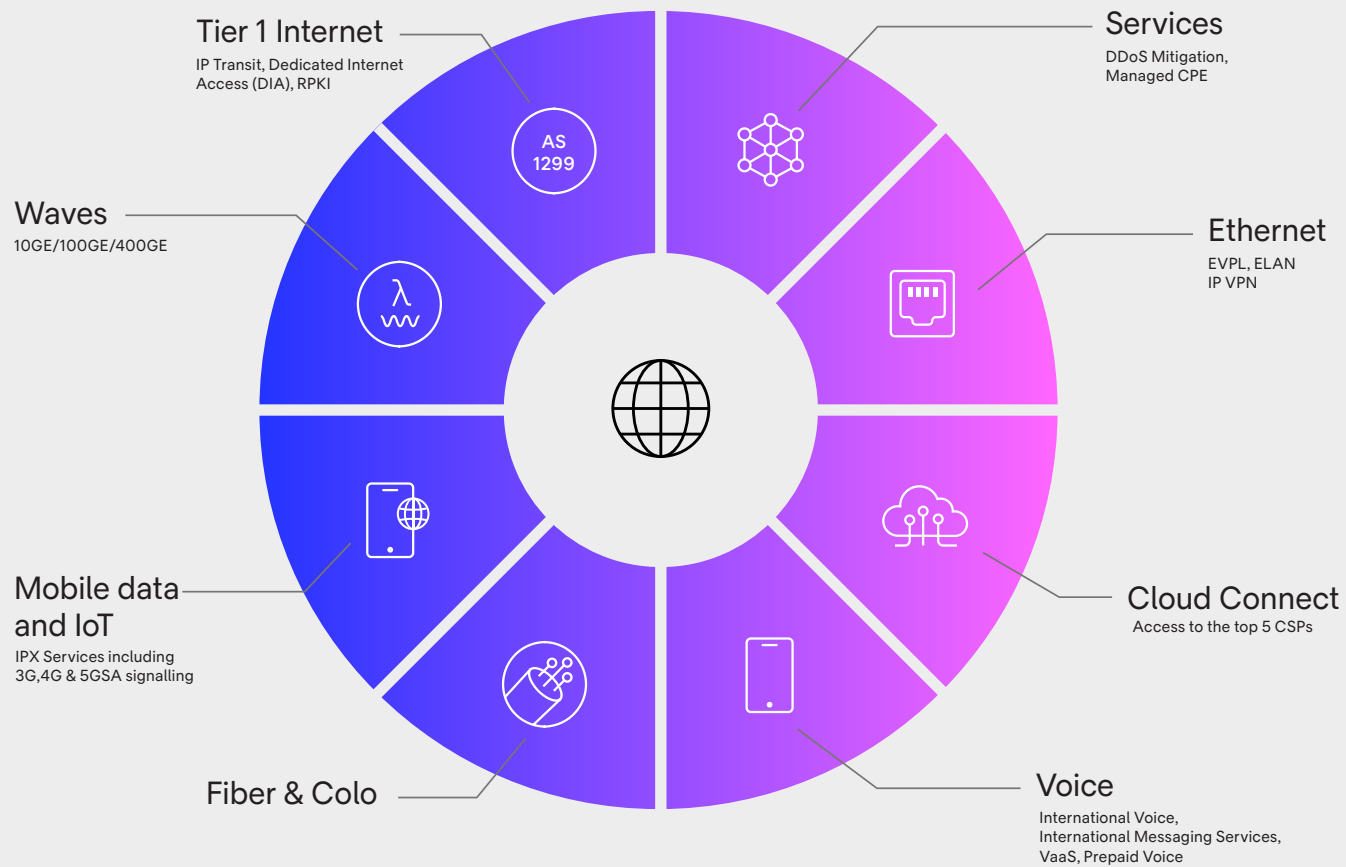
Tier 1 Internet
IP Transit, Dedicated Internet Access (DIA), RPKI

AS 1299

Services
DDoS Mitigation, Managed CPE

Waves
10GE/100GE/400GE

λ

Ethernet
EVPL, ELAN
IP VPN

Cloud Connect
Access to the top 5 CSPs

Mobile data and IoT
IPX Services including 3G,4G & 5GSA signalling

Fiber & Colo

Voice
International Voice, International Messaging Services, VaaS, Prepaid Voice